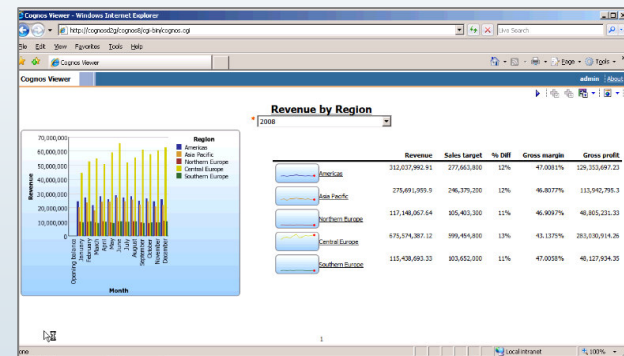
Cognos Viewer - Windows Internet Explorer

http://cognosd2gl/cognos8/cgi-bin/cognos.cgi

Live Search

File Edit View Favorites Tools Help

Cognos Viewer

Page Tools

Cognos Viewer

admin About

Revenue by Region

* 2008

70,000,000
60,000,000
50,000,000
40,000,000
30,000,000
20,000,000
10,000,000
0

Revenue

Region
Americas
Asia Pacific
Northern Europe
Central Europe
Southern Europe

Opening Balance
January
February
March
April
May
June
July
August
September
October
November
December

Month

| | Revenue | Sales target | % Diff | Gross margin | Gross profit |
|---|---|---|---|---|---|
| Americas | 312,037,992.91 | 277,663,800 | 12% | 47.0081% | 129,353,697.23 |
| Asia Pacific | 275,691,959.9 | 246,379,200 | 12% | 46.8077% | 115,942,795.3 |
| Northern Europe | 117,148,067.64 | 105,403,300 | 11% | 46.9097% | 48,805,231.33 |
| Central Europe | 675,574,387.12 | 599,494,800 | 13% | 43.1375% | 283,030,914.26 |
| Southern Europe | 115,438,693.33 | 103,652,000 | 11% | 47.0058% | 48,127,934.35 |

1

Done

Local intranet

100%